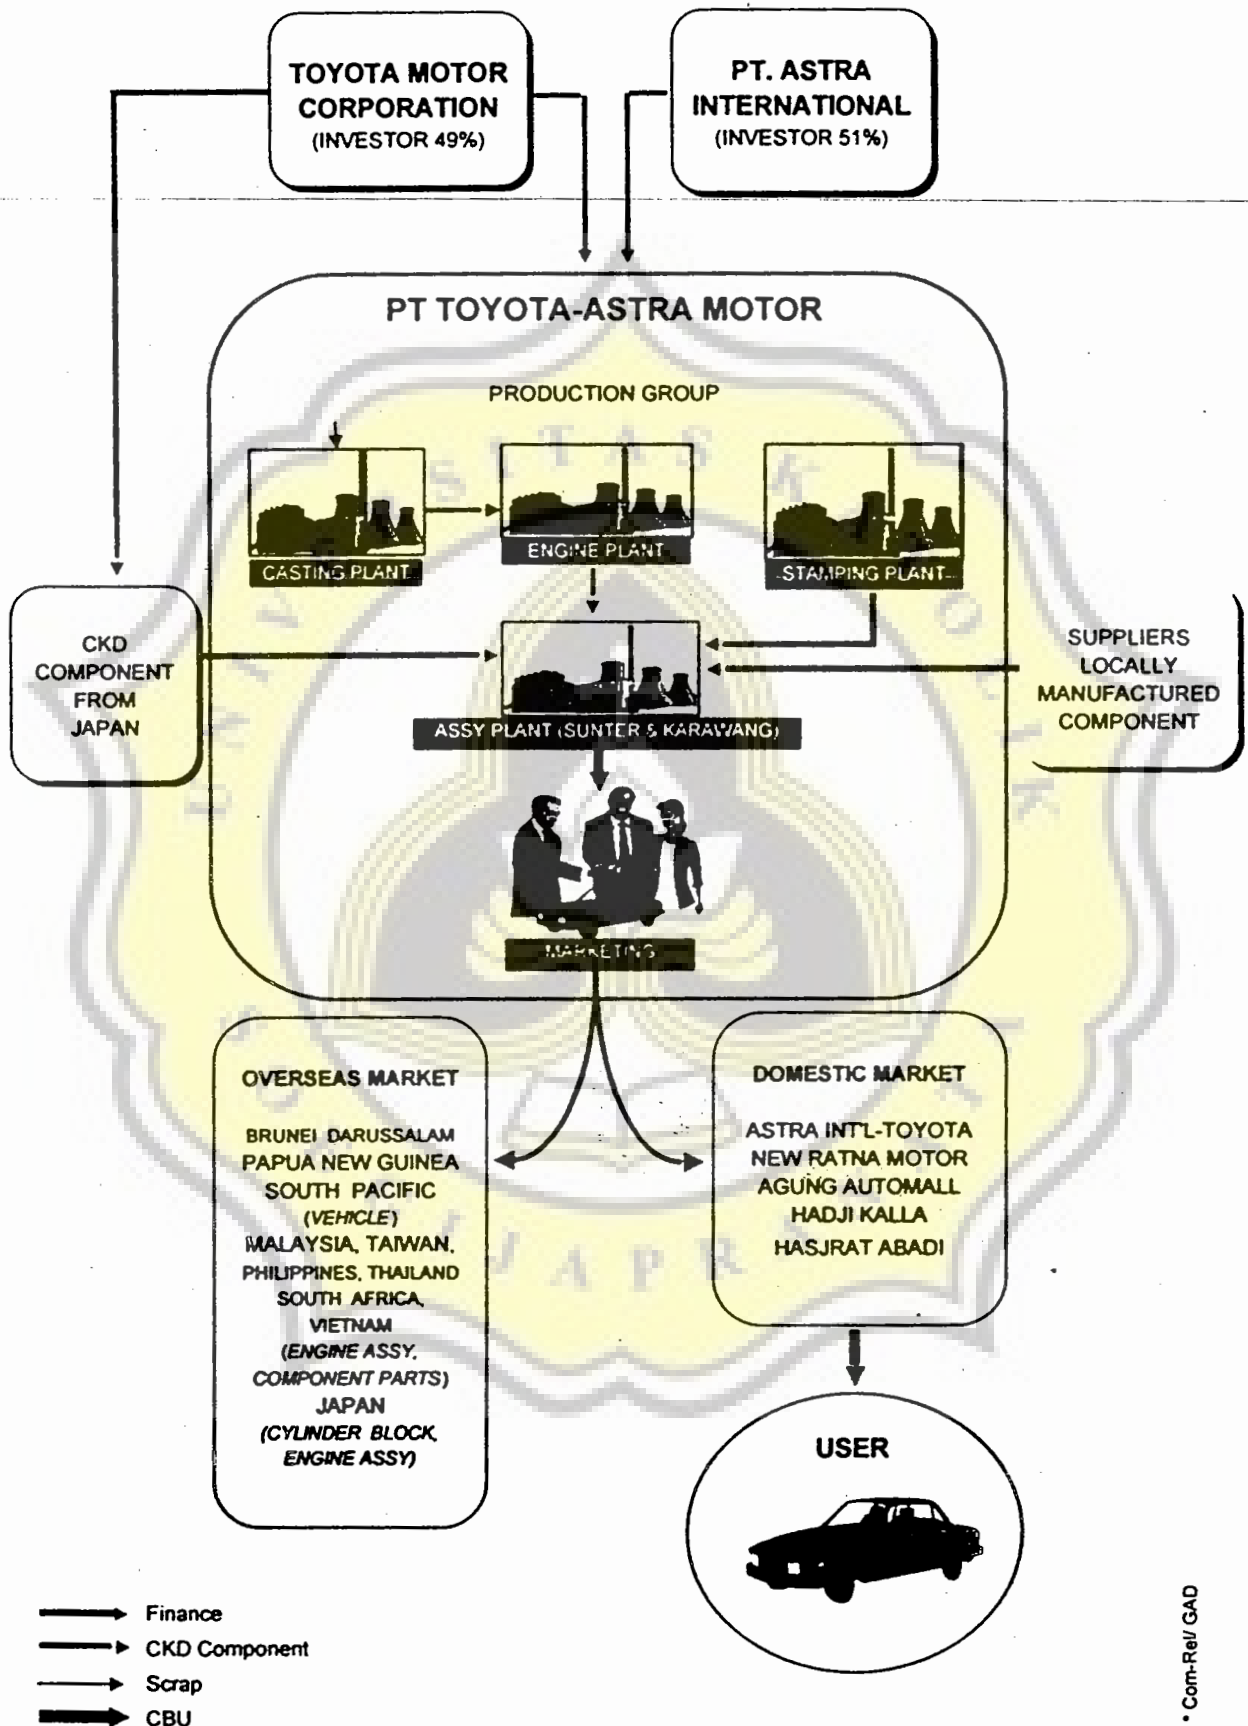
TOYOTA MOTOR CORPORATION
(INVESTOR 49%)

PT. ASTRA INTERNATIONAL
(INVESTOR 51%)

PT TOYOTA-ASTRA MOTOR

PRODUCTION GROUP

CASTING PLANT

ENGINE PLANT

STAMPING PLANT

CKD COMPONENT FROM JAPAN

ASSY PLANT (SUNTER & KARAWANG)

SUPPLIERS LOCALLY MANUFACTURED COMPONENT

MARKETING

OVERSEAS MARKET

BRUNEI DARUSSALAM
PAPUA NEW GUINEA
SOUTH PACIFIC
(VEHICLE)
MALAYSIA, TAIWAN,
PHILIPPINES, THAILAND
SOUTH AFRICA,
VIETNAM
(ENGINE ASSY,
COMPONENT PARTS)
JAPAN
(CYLINDER BLOCK,
ENGINE ASSY)

DOMESTIC MARKET

ASTRA INT'L-TOYOTA
NEW RATNA MOTOR
AGUNG AUTOMALL
HADJI KALLA
HASJRAT ABADI

USER

Finance
CKD Component
Scrap
CBU

* Com-Rel/ GAD